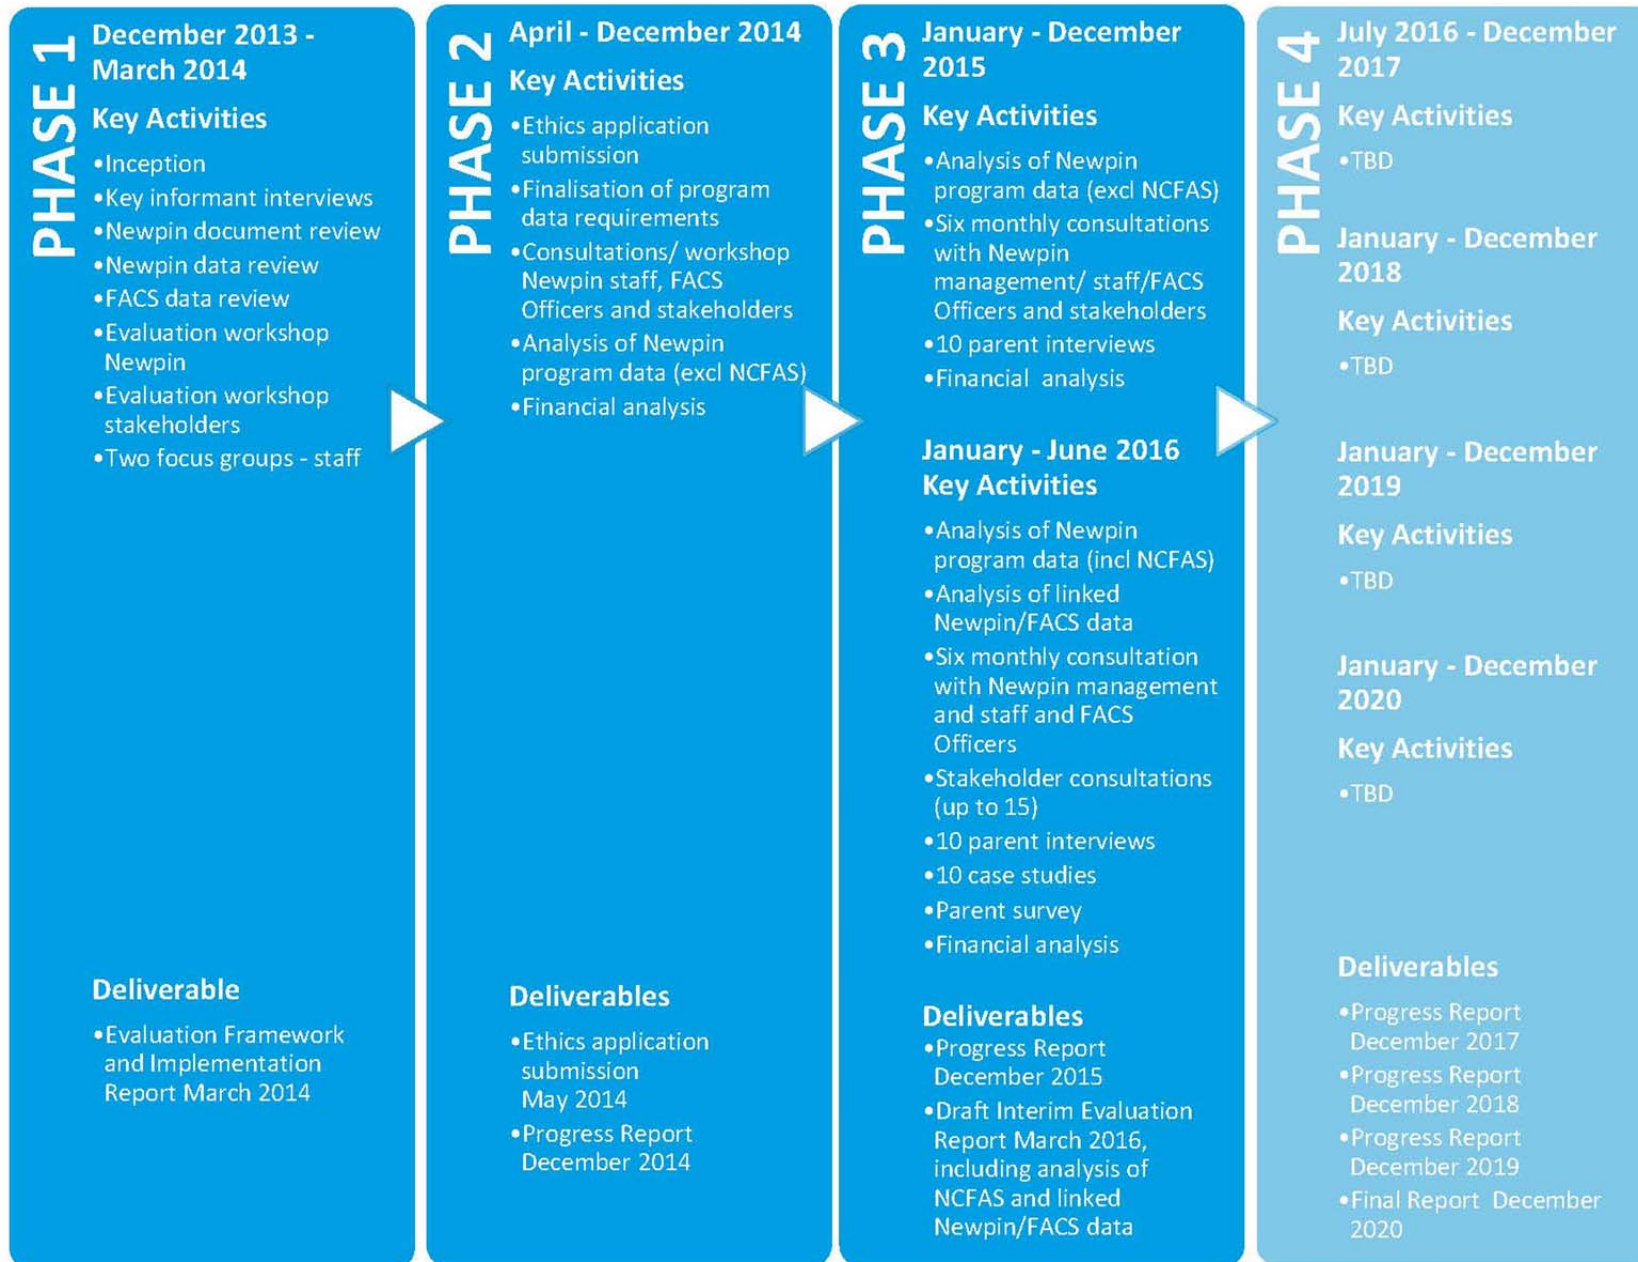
PHASE 1

December 2013 - March 2014

Key Activities

•Inception
•Key informant interviews
•Newpin document review
•Newpin data review
•FACS data review
•Evaluation workshop Newpin
•Evaluation workshop stakeholders
•Two focus groups - staff

Deliverable

•Evaluation Framework and Implementation Report March 2014

PHASE 2

April - December 2014

Key Activities

•Ethics application submission
•Finalisation of program data requirements
•Consultations/ workshop Newpin staff, FACS Officers and stakeholders
•Analysis of Newpin program data (excl NCFAS)
•Financial analysis

Deliverables

•Ethics application submission May 2014
•Progress Report December 2014

PHASE 3

January - December 2015

Key Activities

•Analysis of Newpin program data (excl NCFAS)
•Six monthly consultations with Newpin management/ staff/FACS Officers and stakeholders
•10 parent interviews
•Financial analysis

January - June 2016
Key Activities

•Analysis of Newpin program data (incl NCFAS)
•Analysis of linked Newpin/FACS data
•Six monthly consultation with Newpin management and staff and FACS Officers
•Stakeholder consultations (up to 15)
•10 parent interviews
•10 case studies
•Parent survey
•Financial analysis

Deliverables
•Progress Report December 2015
•Draft Interim Evaluation Report March 2016, including analysis of NCFAS and linked Newpin/FACS data

PHASE 4

July 2016 - December 2017

Key Activities

•TBD

January - December 2018

Key Activities

•TBD

January - December 2019

Key Activities

•TBD

January - December 2020

Key Activities

•TBD

Deliverables

•Progress Report December 2017
•Progress Report December 2018
•Progress Report December 2019
•Final Report December 2020